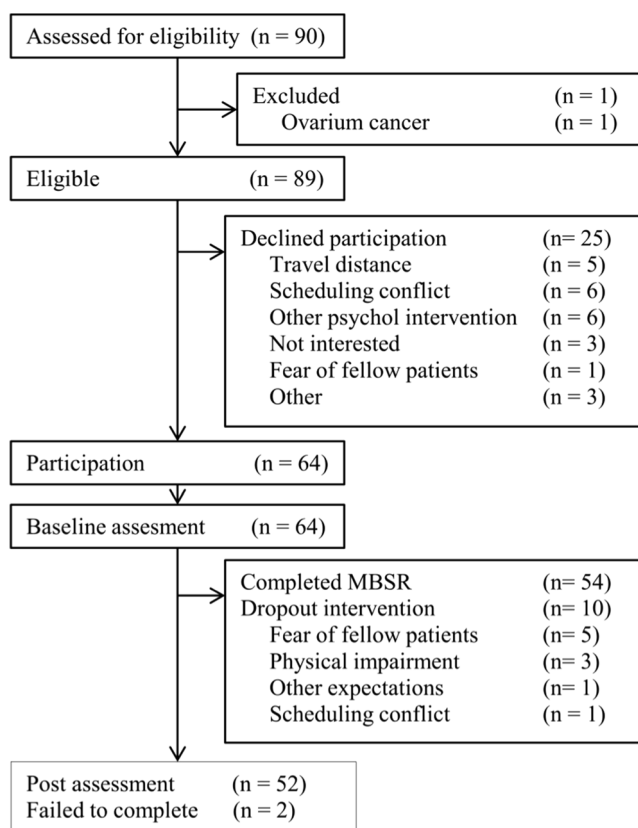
Assessed for eligibility (n = 90)

Excluded (n = 1)
Ovarium cancer (n = 1)

Eligible (n = 89)

Declined participation (n= 25)
Travel distance (n = 5)
Scheduling conflict (n = 6)
Other psychol intervention (n = 6)
Not interested (n = 3)
Fear of fellow patients (n = 1)
Other (n = 3)

Participation (n = 64)

Baseline assesment (n = 64)

Completed MBSR (n= 54)
Dropout intervention (n= 10)
Fear of fellow patients (n= 5)
Physical impairment (n= 3)
Other expectations (n= 1)
Scheduling conflict (n = 1)

Post assessment (n = 52)
Failed to complete (n = 2)